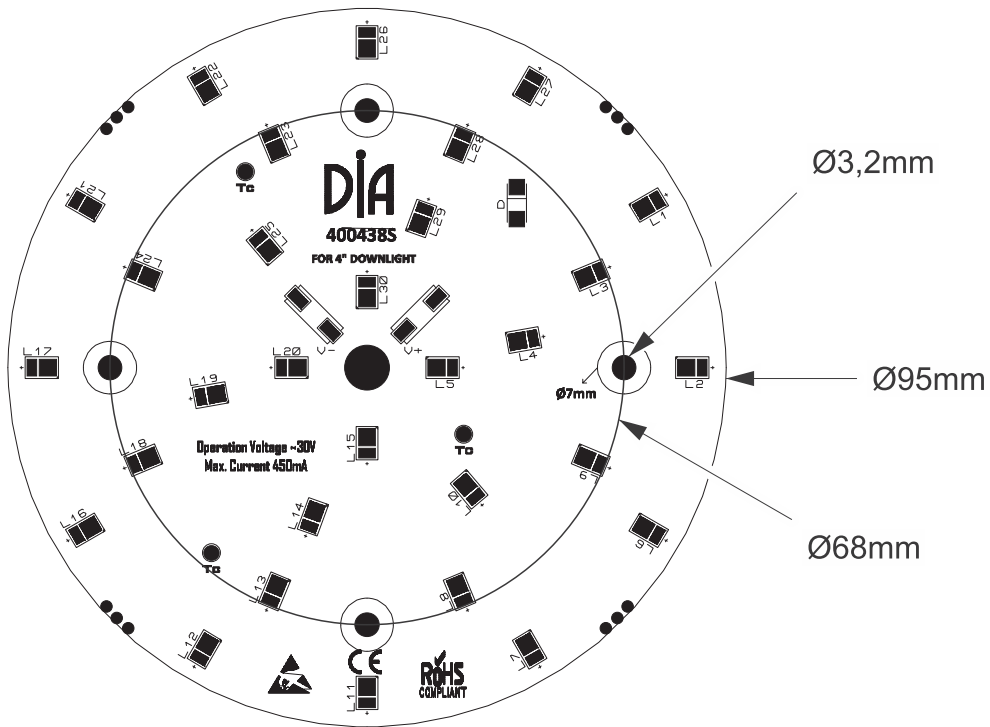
Ø3,2mm

Ø95mm

Ø68mm

DIA
400438S
FOR 4" DOWNLIGHT

L26
L22
L27
L23
L28
Tc
L29
D
L21
L1
L25
L3
L22
L30
V-
V+
L4
L17
L20
L5
L2
Ø7mm
L19
L15
Tc
L18
Operation Voltage ~30V
Max. Current 450mA
9
L10
L16
L14
L6
Tc
L13
8
L12
7
CE
RoHS
COMPLIANT
L11